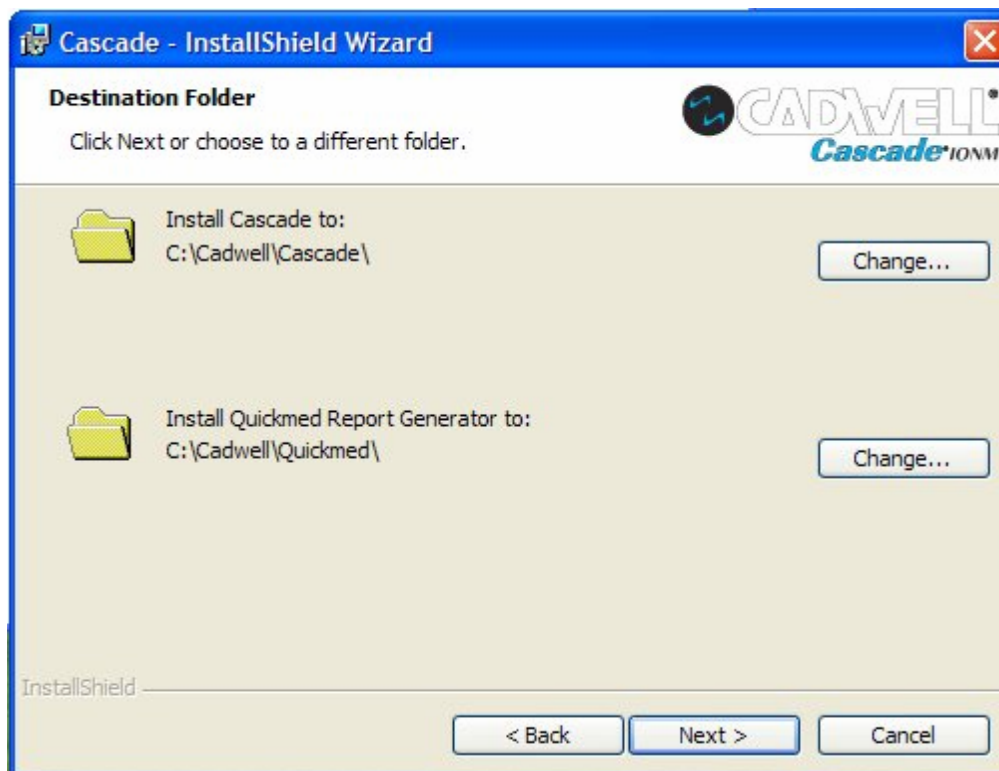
Cascade - InstallShield Wizard

Destination Folder

Click Next or choose to a different folder.

CADWELL

Cascade IONM

Install Cascade to:
C:\Cadwell\Cascade\

Change...

Install Quickmed Report Generator to:
C:\Cadwell\Quickmed\

Change...

InstallShield

< Back

Next >

Cancel